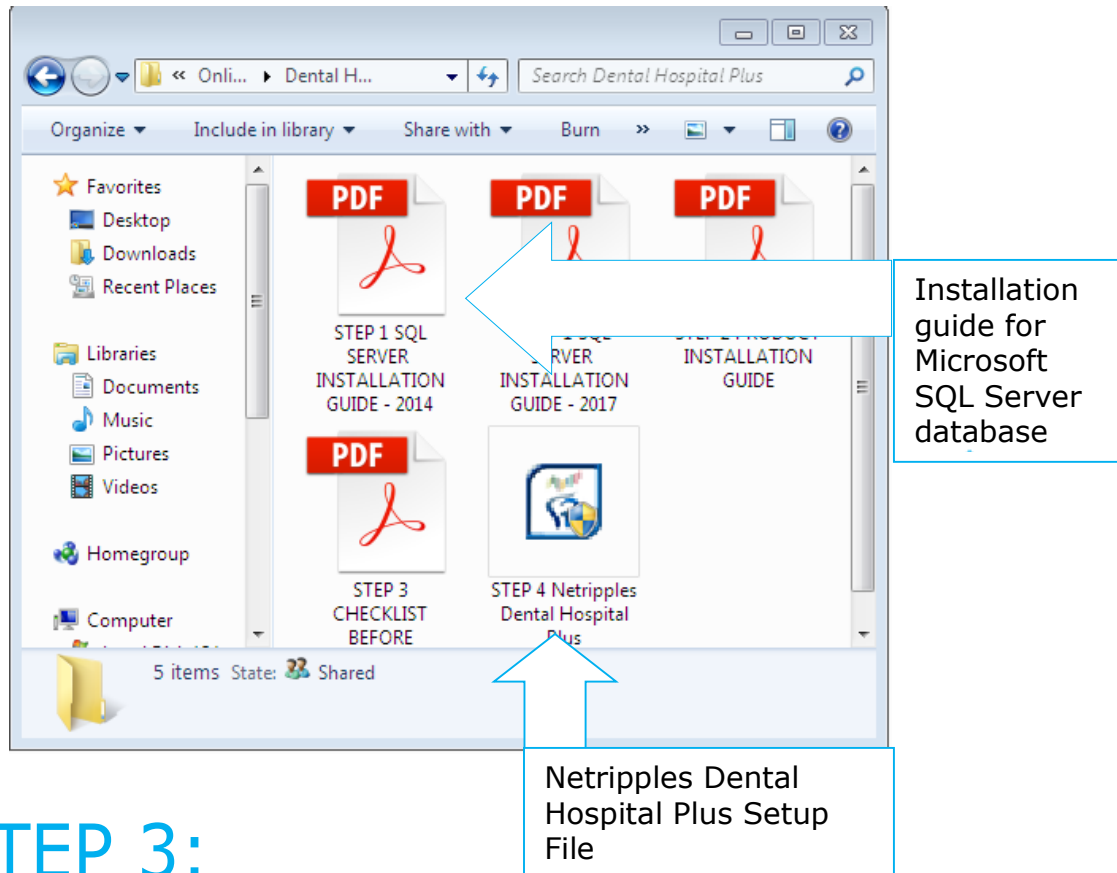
« Onli... ▸ Dental H...

Search Dental Hospital Plus

Organize ▾ Include in library ▾ Share with ▾ Burn »

Favorites
Desktop
Downloads
Recent Places

Libraries
Documents
Music
Pictures
Videos

Homegroup

Computer

PDF

STEP 1 SQL SERVER INSTALLATION GUIDE - 2014

PDF

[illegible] SQL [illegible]RVER INSTALLATION GUIDE - 2017

PDF

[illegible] INSTALLATION GUIDE

PDF

STEP 3 CHECKLIST BEFORE

STEP 4 Netripples Dental Hospital Plus

5 items State: Shared

Installation guide for Microsoft SQL Server database

Netripples Dental Hospital Plus Setup File

TEP 3: